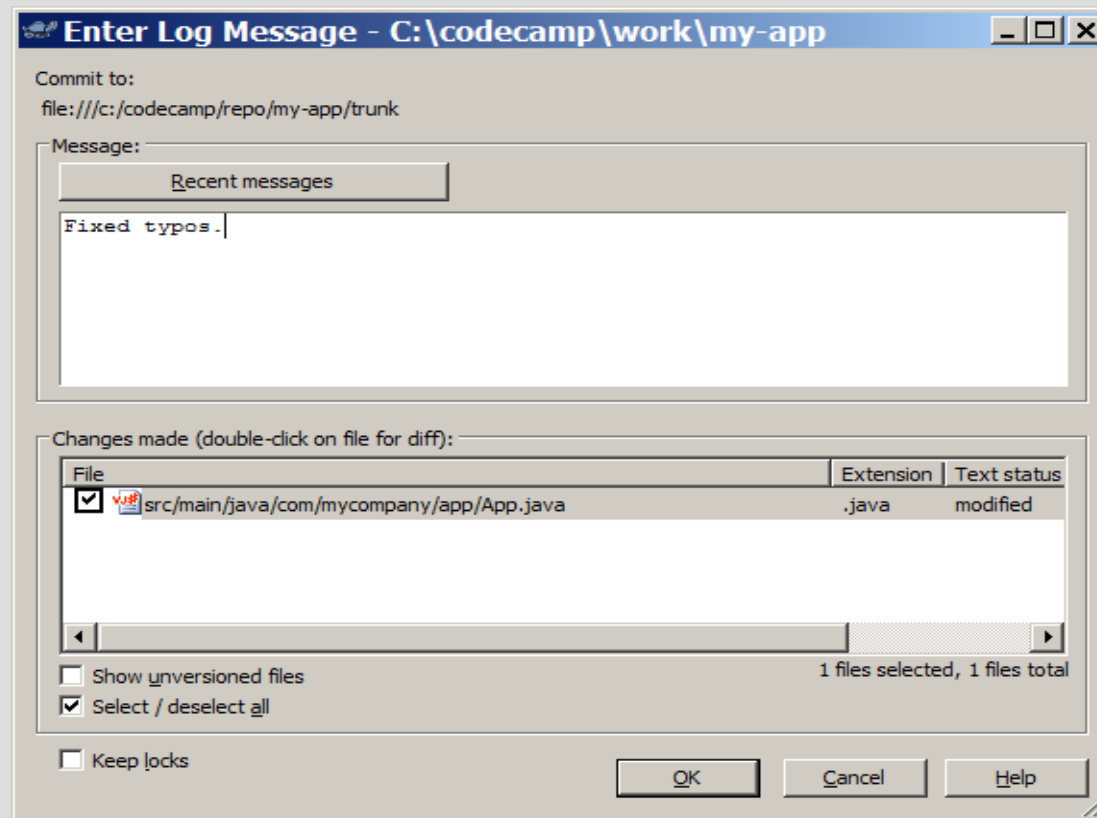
Enter Log Message - C:\codecamp\work\my-app

Commit to:
file:///c:/codecamp/repo/my-app/trunk

Message:
Recent messages
Fixed typos.

Changes made (double-click on file for diff):

| File | Extension | Text status |
|---|---|---|
| src/main/java/com/mycompany/app/App.java | .java | modified |

Show unversioned files
1 files selected, 1 files total
Select / deselect all

Keep locks
OK
Cancel
Help